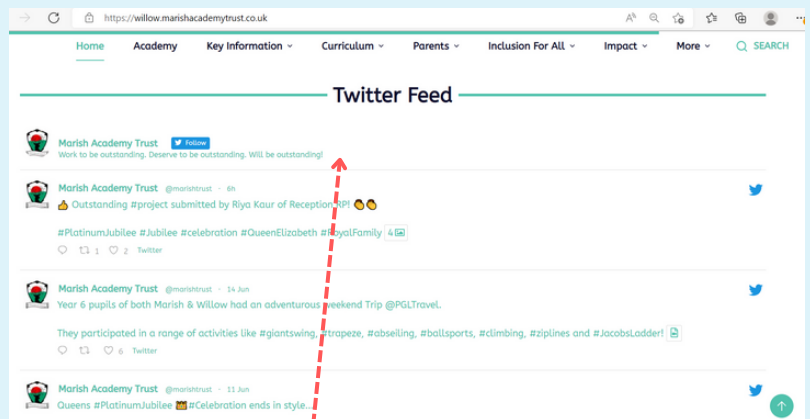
https://willow.marishacademytrust.co.uk

Home Academy Key Information Curriculum Parents Inclusion For All Impact More SEARCH

Twitter Feed

Marish Academy Trust Follow
Work to be outstanding. Deserve to be outstanding. Will be outstanding!

Marish Academy Trust @marishtrust · 6h
👍 Outstanding #project submitted by Riya Kaur of Reception RP! 👏👏

#PlatinumJubilee #Jubilee #celebration #QueenElizabeth #RoyalFamily 4

1 2 Twitter

Marish Academy Trust @marishtrust · 14 Jun
Year 6 pupils of both Marish & Willow had an adventurous weekend Trip @PGLTravel.

They participated in a range of activities like #giantswing, #trapeze, #abseiling, #ballsports, #climbing, #ziplines and #JacobsLadder!

6 Twitter

Marish Academy Trust @marishtrust · 11 Jun
Queens #PlatinumJubilee 👑 #Celebration ends in style.